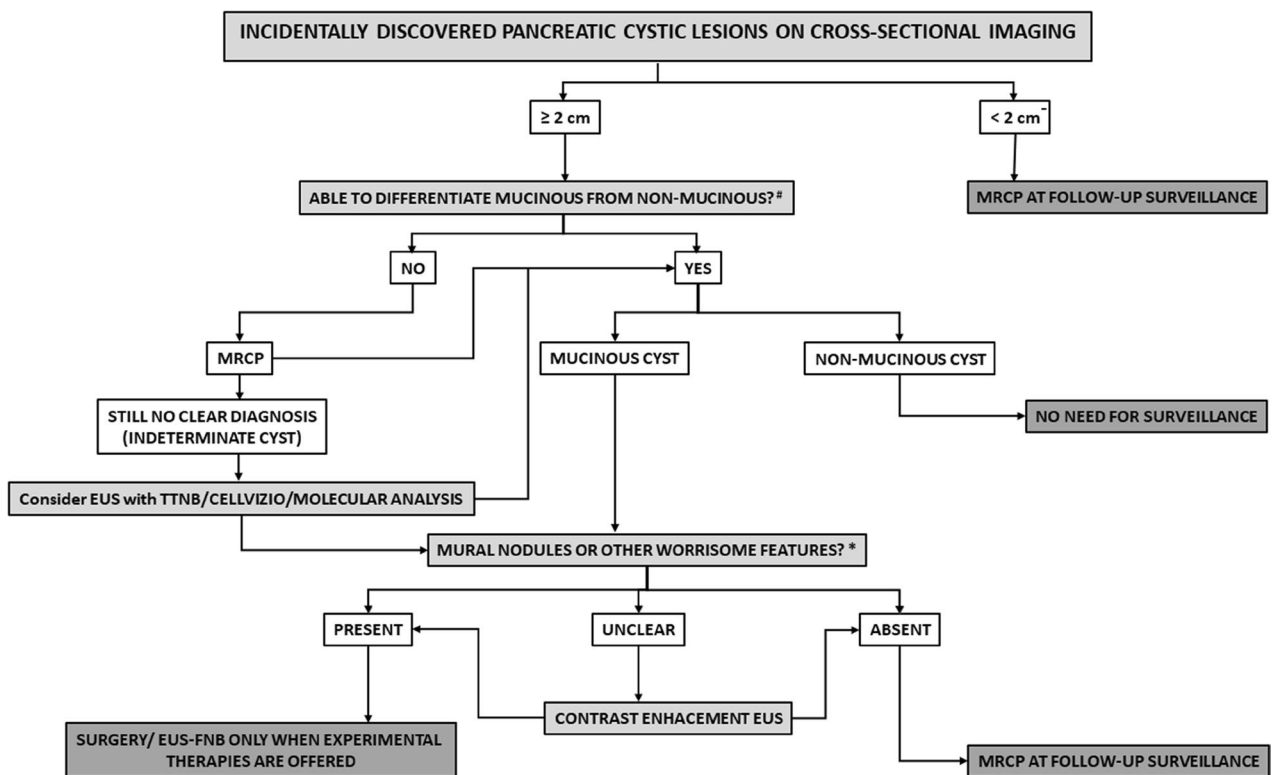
INCIDENTALLY DISCOVERED PANCREATIC CYSTIC LESIONS ON CROSS-SECTIONAL IMAGING

≥ 2 cm

< 2 cm$^-$

ABLE TO DIFFERENTIATE MUCINOUS FROM NON-MUCINOUS?$^\#$

MRCP AT FOLLOW-UP SURVEILLANCE

NO

YES

MRCP

MUCINOUS CYST

NON-MUCINOUS CYST

STILL NO CLEAR DIAGNOSIS (INDETERMINATE CYST)

NO NEED FOR SURVEILLANCE

Consider EUS with TTNB/CELLVIZIO/MOLECULAR ANALYSIS

MURAL NODULES OR OTHER WORRISOME FEATURES? *

PRESENT

UNCLEAR

ABSENT

CONTRAST ENHACEMENT EUS

SURGERY/ EUS-FNB ONLY WHEN EXPERIMENTAL THERAPIES ARE OFFERED

MRCP AT FOLLOW-UP SURVEILLANCE